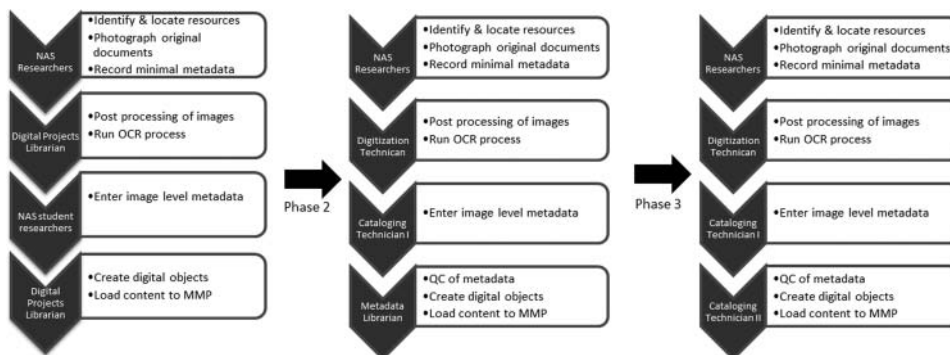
NAS Researchers
•Identify & locate resources
•Photograph original documents
•Record minimal metadata

Digital Projects Librarian
•Post processing of images
•Run OCR process

NAS student researchers
•Enter image level metadata

Digital Projects Librarian
•Create digital objects
•Load content to MMP

Phase 2

NAS Researchers
•Identify & locate resources
•Photograph original documents
•Record minimal metadata

Digitization Technican
•Post processing of images
•Run OCR process

Cataloging Technician I
•Enter image level metadata

Metadata Librarian
•QC of metadata
•Create digital objects
•Load content to MMP

Phase 3

NAS Researchers
•Identify & locate resources
•Photograph original documents
•Record minimal metadata

Digitization Technican
•Post processing of images
•Run OCR process

Cataloging Technician I
•Enter image level metadata

Cataloging Technician II
•QC of metadata
•Create digital objects
•Load content to MMP